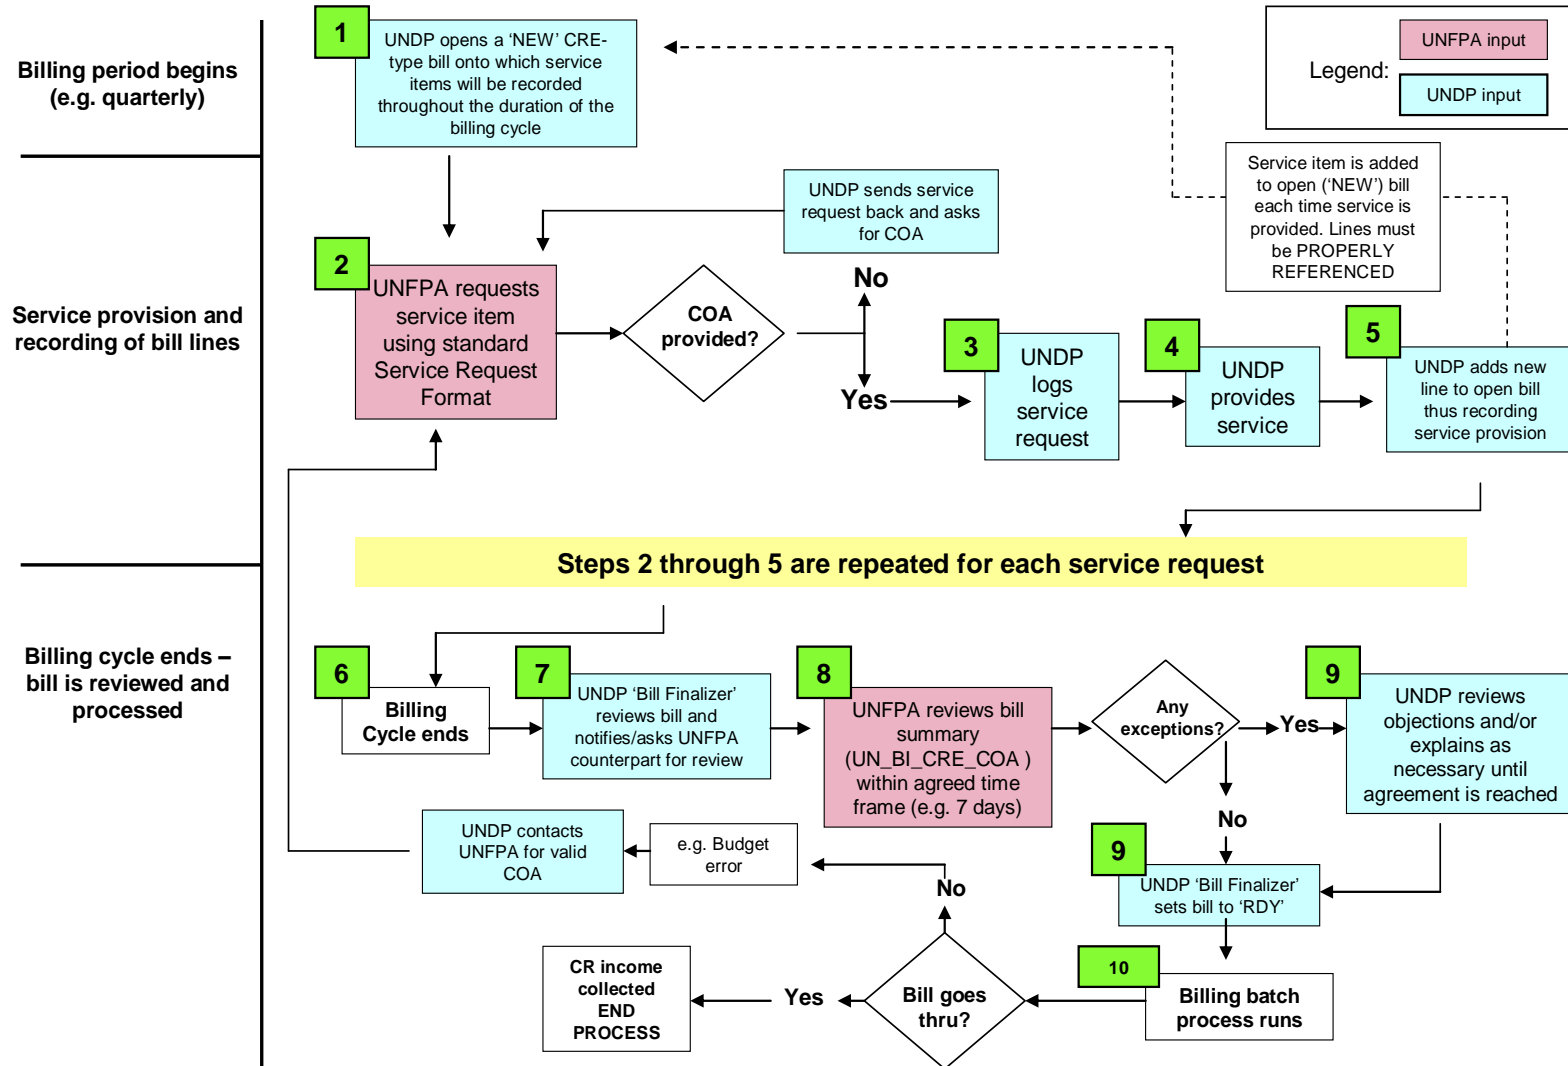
Billing period begins (e.g. quarterly)

Service provision and recording of bill lines

Billing cycle ends – bill is reviewed and processed

1
UNDP opens a 'NEW' CRE-type bill onto which service items will be recorded throughout the duration of the billing cycle

Legend:
UNFPA input
UNDP input

Service item is added to open ('NEW') bill each time service is provided. Lines must be PROPERLY REFERENCED

UNDP sends service request back and asks for COA

2
UNFPA requests service item using standard Service Request Format

COA provided?

No

Yes

3
UNDP logs service request

4
UNDP provides service

5
UNDP adds new line to open bill thus recording service provision

Steps 2 through 5 are repeated for each service request

6
Billing Cycle ends

7
UNDP 'Bill Finalizer' reviews bill and notifies/asks UNFPA counterpart for review

8
UNFPA reviews bill summary (UN_BI_CRE_COA ) within agreed time frame (e.g. 7 days)

Any exceptions?

Yes

9
UNDP reviews objections and/or explains as necessary until agreement is reached

No

9
UNDP 'Bill Finalizer' sets bill to 'RDY'

UNDP contacts UNFPA for valid COA

e.g. Budget error

No

10
Billing batch process runs

Bill goes thru?

Yes

CR income collected END PROCESS